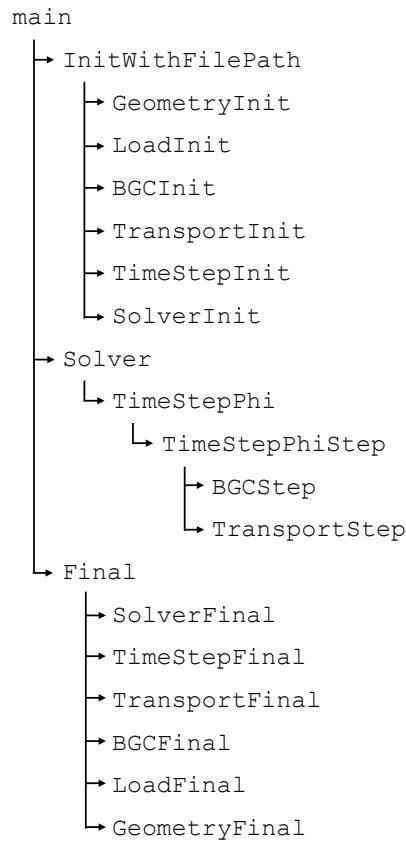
main
InitWithFilePath
GeometryInit
LoadInit
BGCInit
TransportInit
TimeStepInit
SolverInit
Solver
TimeStepPhi
TimeStepPhiStep
BGCStep
TransportStep
Final
SolverFinal
TimeStepFinal
TransportFinal
BGCFinal
LoadFinal
GeometryFinal